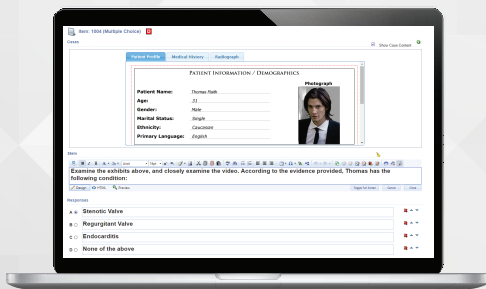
Item: 1004 (Multiple Choice)

Cases

Show Case Content

Patient Profile | Medical History | Radiograph

PATIENT INFORMATION / DEMOGRAPHICS

Photograph

| | |
|---|---|
| Patient Name: | Thomas Rath |
| Age: | 33 |
| Gender: | Male |
| Marital Status: | Single |
| Ethnicity: | Caucasian |
| Primary Language: | English |

Stem

Examine the exhibits above, and closely examine the video. According to the evidence provided, Thomas has the following condition:

Design | HTML | Preview

Responses

A Stenotic Valve

B Regurgitant Valve

C Endocarditis

D None of the above